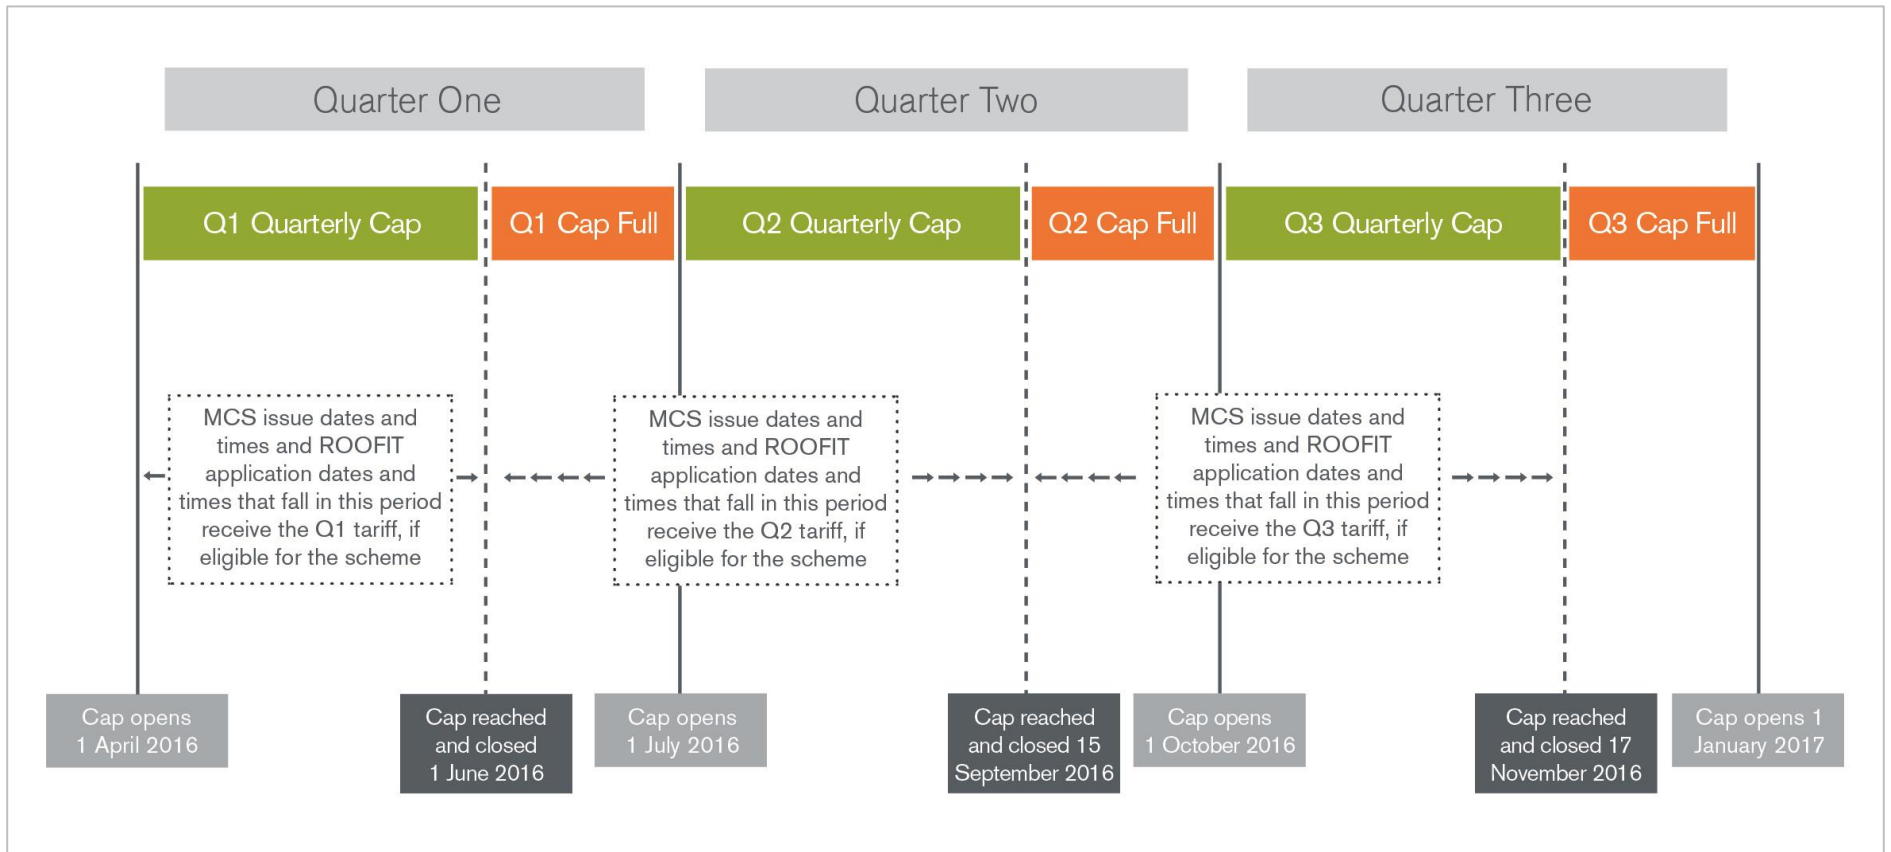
Quarter One

Quarter Two

Quarter Three

Q1 Quarterly Cap

Q1 Cap Full

Q2 Quarterly Cap

Q2 Cap Full

Q3 Quarterly Cap

Q3 Cap Full

MCS issue dates and times and ROOFIT application dates and times that fall in this period receive the Q1 tariff, if eligible for the scheme

MCS issue dates and times and ROOFIT application dates and times that fall in this period receive the Q2 tariff, if eligible for the scheme

MCS issue dates and times and ROOFIT application dates and times that fall in this period receive the Q3 tariff, if eligible for the scheme

Cap opens 1 April 2016

Cap reached and closed 1 June 2016

Cap opens 1 July 2016

Cap reached and closed 15 September 2016

Cap opens 1 October 2016

Cap reached and closed 17 November 2016

Cap opens 1 January 2017